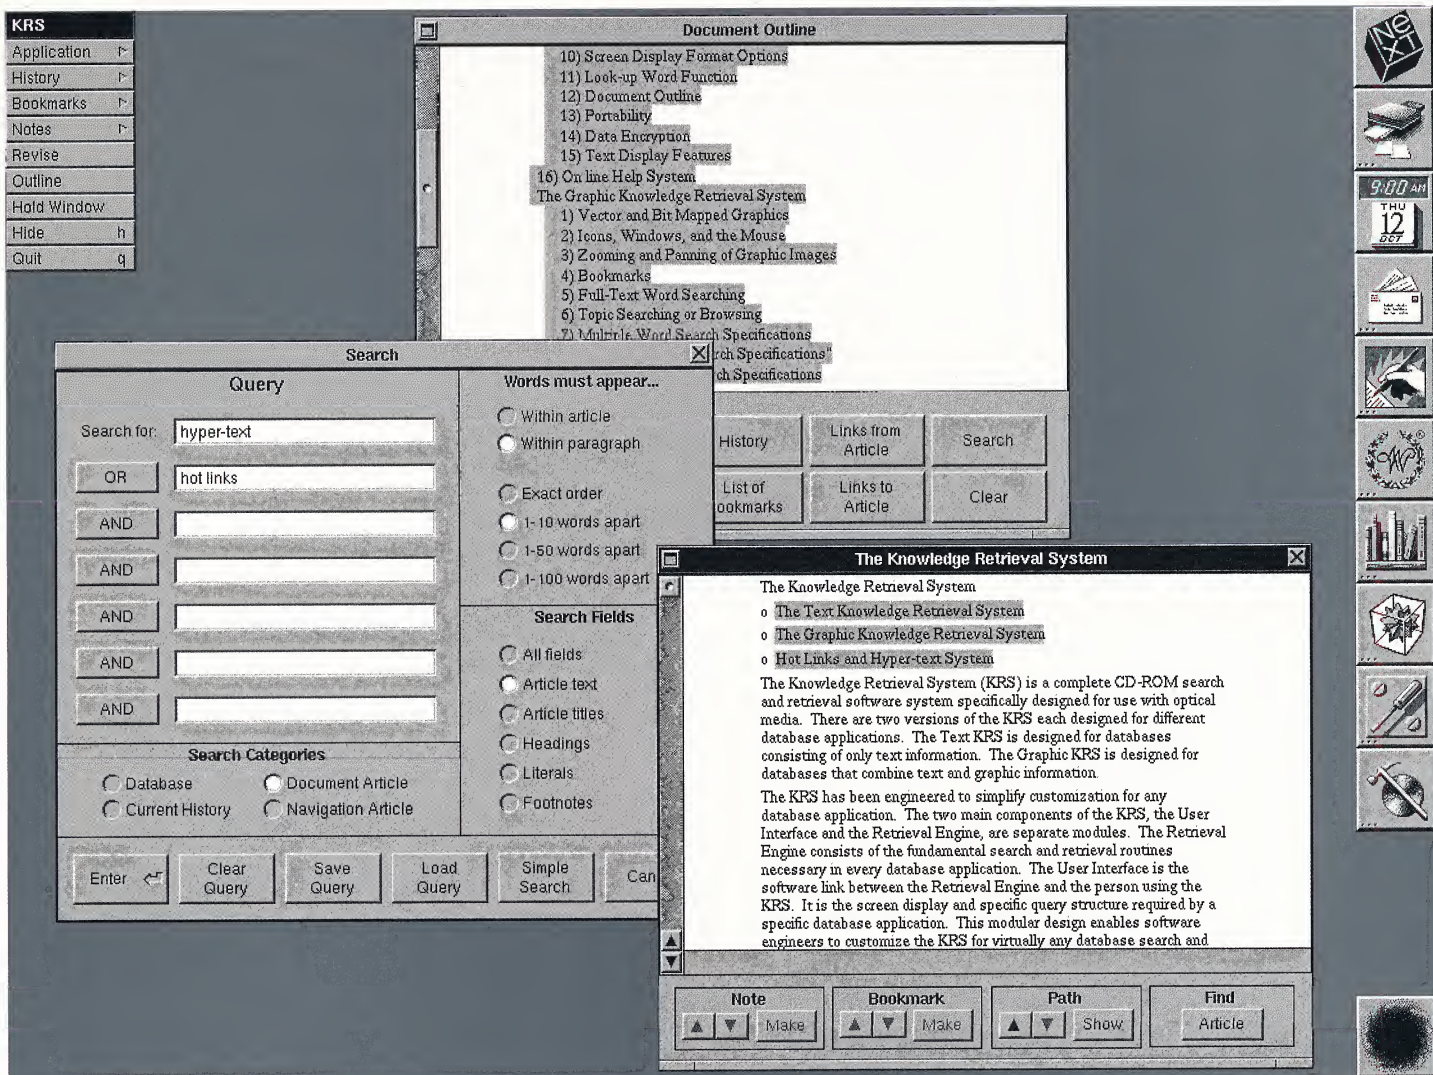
KRS
Application
History
Bookmarks
Notes
Revise
Outline
Hold Window
Hide h
Quit q

Document Outline
10) Screen Display Format Options
11) Look-up Word Function
12) Document Outline
13) Portability
14) Data Encryption
15) Text Display Features
16) On line Help System
The Graphic Knowledge Retrieval System
1) Vector and Bit Mapped Graphics
2) Icons, Windows, and the Mouse
3) Zooming and Panning of Graphic Images
4) Bookmarks
5) Full-Text Word Searching
6) Topic Searching or Browsing
7) Multiple Word Search Specifications
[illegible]rch Specifications"
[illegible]ch Specifications

History
Links from Article
Search
List of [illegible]ookmarks
Links to Article
Clear

Search
Query
Search for: hyper-text
OR hot links
AND
AND
AND
AND
AND
Words must appear...
Within article
Within paragraph
Exact order
1-10 words apart
1-50 words apart
1-100 words apart
Search Fields
All fields
Article text
Article titles
Headings
Literals
Footnotes
Search Categories
Database
Document Article
Current History
Navigation Article
Enter
Clear Query
Save Query
Load Query
Simple Search
Can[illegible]

The Knowledge Retrieval System
The Knowledge Retrieval System
o The Text Knowledge Retrieval System
o The Graphic Knowledge Retrieval System
o Hot Links and Hyper-text System
The Knowledge Retrieval System (KRS) is a complete CD-ROM search and retrieval software system specifically designed for use with optical media. There are two versions of the KRS each designed for different database applications. The Text KRS is designed for databases consisting of only text information. The Graphic KRS is designed for databases that combine text and graphic information.
The KRS has been engineered to simplify customization for any database application. The two main components of the KRS, the User Interface and the Retrieval Engine, are separate modules. The Retrieval Engine consists of the fundamental search and retrieval routines necessary in every database application. The User Interface is the software link between the Retrieval Engine and the person using the KRS. It is the screen display and specific query structure required by a specific database application. This modular design enables software engineers to customize the KRS for virtually any database search and
Note
Make
Bookmark
Make
Path
Show
Find
Article

9:00 AM
THU
12
OCT